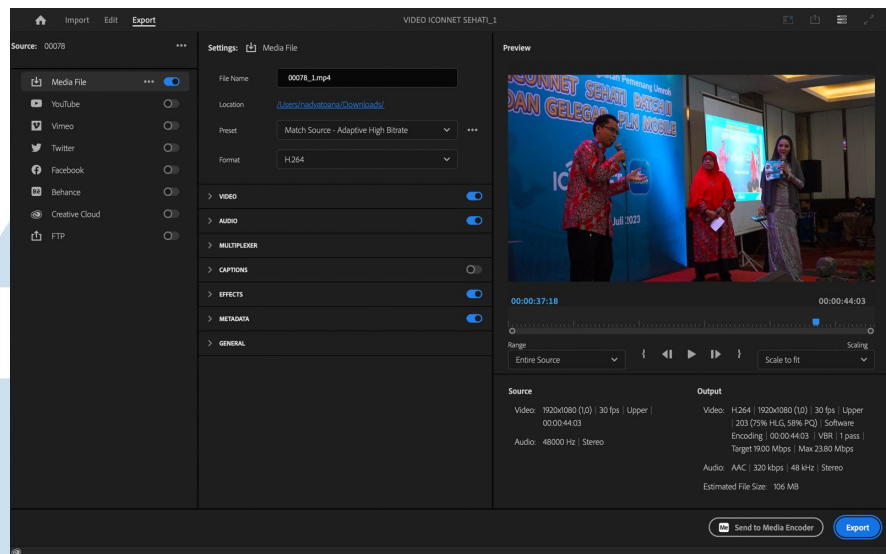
Import Edit Export

VIDEO ICONNET SEHATI_1

Source: 00078 •••

Media File •••
YouTube
Vimeo
Twitter
Facebook
Behance
Creative Cloud
FTP

Settings: Media File

File Name 00078_1.mp4
Location /Users/nadyatoana/Downloads/
Preset Match Source - Adaptive High Bitrate •••
Format H.264

> VIDEO
> AUDIO
> MULTIPLEXER
> CAPTIONS
> EFFECTS
> METADATA
> GENERAL

Preview

ICONNET SEHATI BATCH II DAN GELEGAR PLN MOBILE
Juli 2023

00:00:37:18
00:00:44:03

Range
Entire Source
Scaling
Scale to fit

Source
Video: 1920x1080 (1,0) | 30 fps | Upper | 00:00:44:03
Audio: 48000 Hz | Stereo

Output
Video: H.264 | 1920x1080 (1,0) | 30 fps | Upper | 203 (75% HLG, 58% PQ) | Software Encoding | 00:00:44:03 | VBR | 1 pass | Target 19.00 Mbps | Max 23.80 Mbps
Audio: AAC | 320 kbps | 48 kHz | Stereo
Estimated File Size: 106 MB

Send to Media Encoder
Export